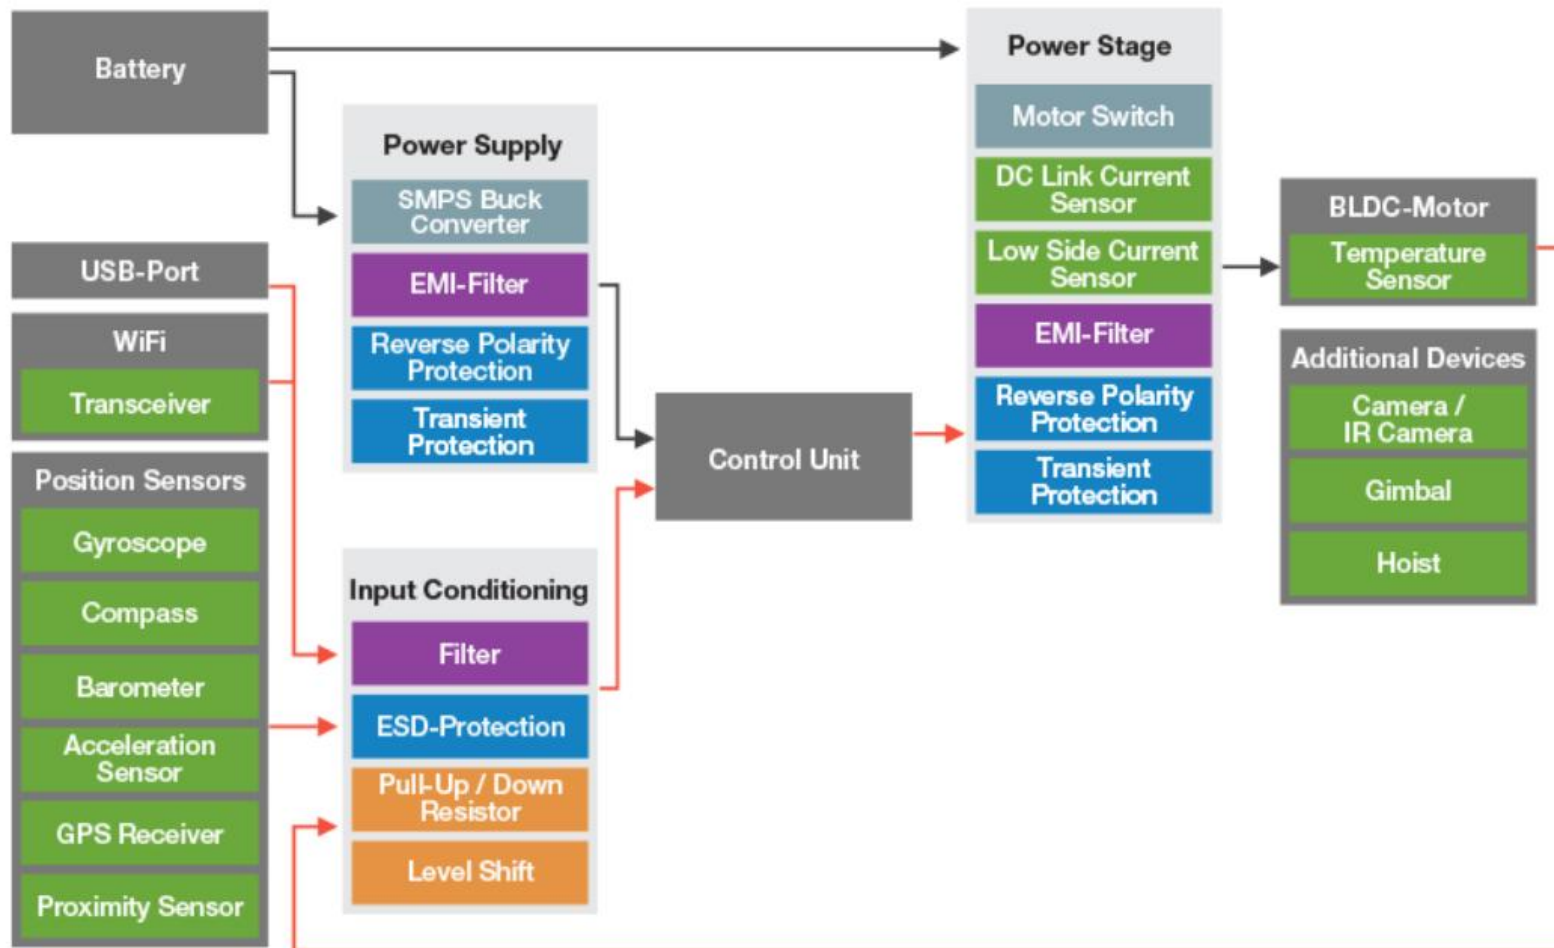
Battery

USB-Port

WiFi

Transceiver

Position Sensors

Gyroscope

Compass

Barometer

Acceleration Sensor

GPS Receiver

Proximity Sensor

Power Supply

SMPS Buck Converter

EMI-Filter

Reverse Polarity Protection

Transient Protection

Input Conditioning

Filter

ESD-Protection

Pull-Up / Down Resistor

Level Shift

Control Unit

Power Stage

Motor Switch

DC Link Current Sensor

Low Side Current Sensor

EMI-Filter

Reverse Polarity Protection

Transient Protection

BLDC-Motor

Temperature Sensor

Additional Devices

Camera / IR Camera

Gimbal

Hoist